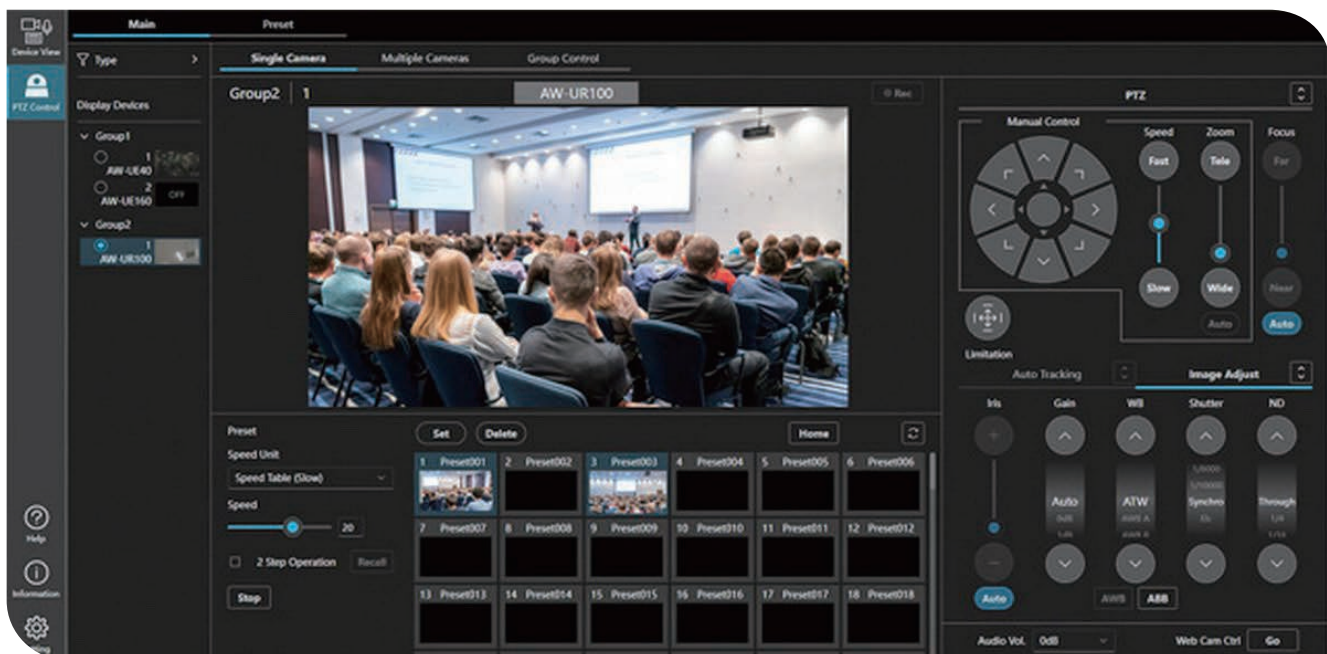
Device View
PTZ Control
Main
Preset
Type
Display Devices
Group1
1
AW-UE40
2
AW-UE160
OFF
Group2
1
AW-UR100
Single Camera
Multiple Cameras
Group Control
Group2 | 1
AW-UR100
Rec
PTZ
Manual Control
Speed
Zoom
Focus
Fast
Tele
Far
Slow
Wide
Near
Auto
Auto
Limitation
Auto Tracking
Image Adjust
Iris
Gain
WB
Shutter
ND
Auto
ATW
Synchro
Through
Auto
AWB
ABB
Audio Vol.
0dB
Web Cam Ctrl
Go
Preset
Speed Unit
Speed Table (Slow)
Speed
20
2 Step Operation
Recall
Stop
Set
Delete
Home
1 Preset001
2 Preset002
3 Preset003
4 Preset004
5 Preset005
6 Preset006
7 Preset007
8 Preset008
9 Preset009
10 Preset010
11 Preset011
12 Preset012
13 Preset013
14 Preset014
15 Preset015
16 Preset016
17 Preset017
18 Preset018
Help
Information